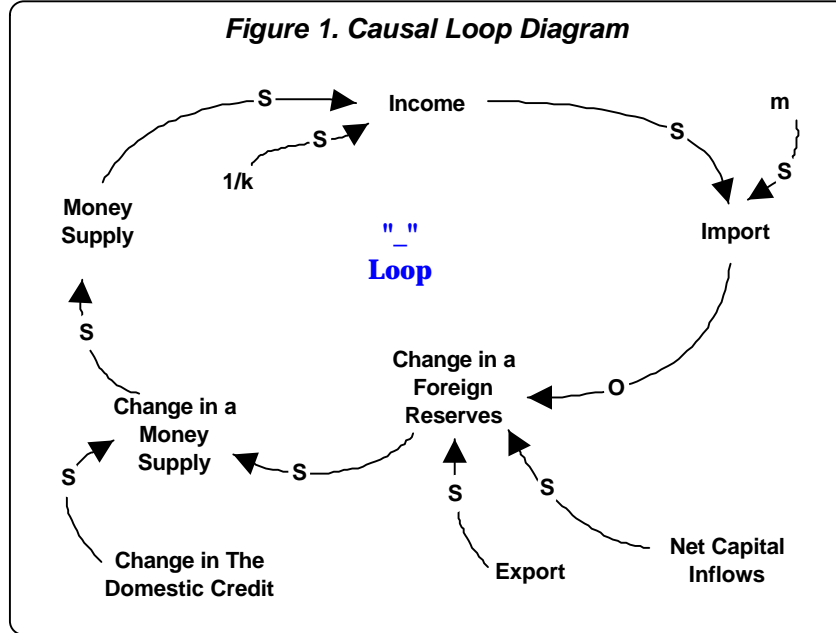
Figure 1. Causal Loop Diagram

S

Income

S

m

1/k

S

S

Money Supply

"_"
Loop

Import

S

Change in a Foreign Reserves

O

Change in a Money Supply

S

S

S

S

Change in The Domestic Credit

Export

Net Capital Inflows